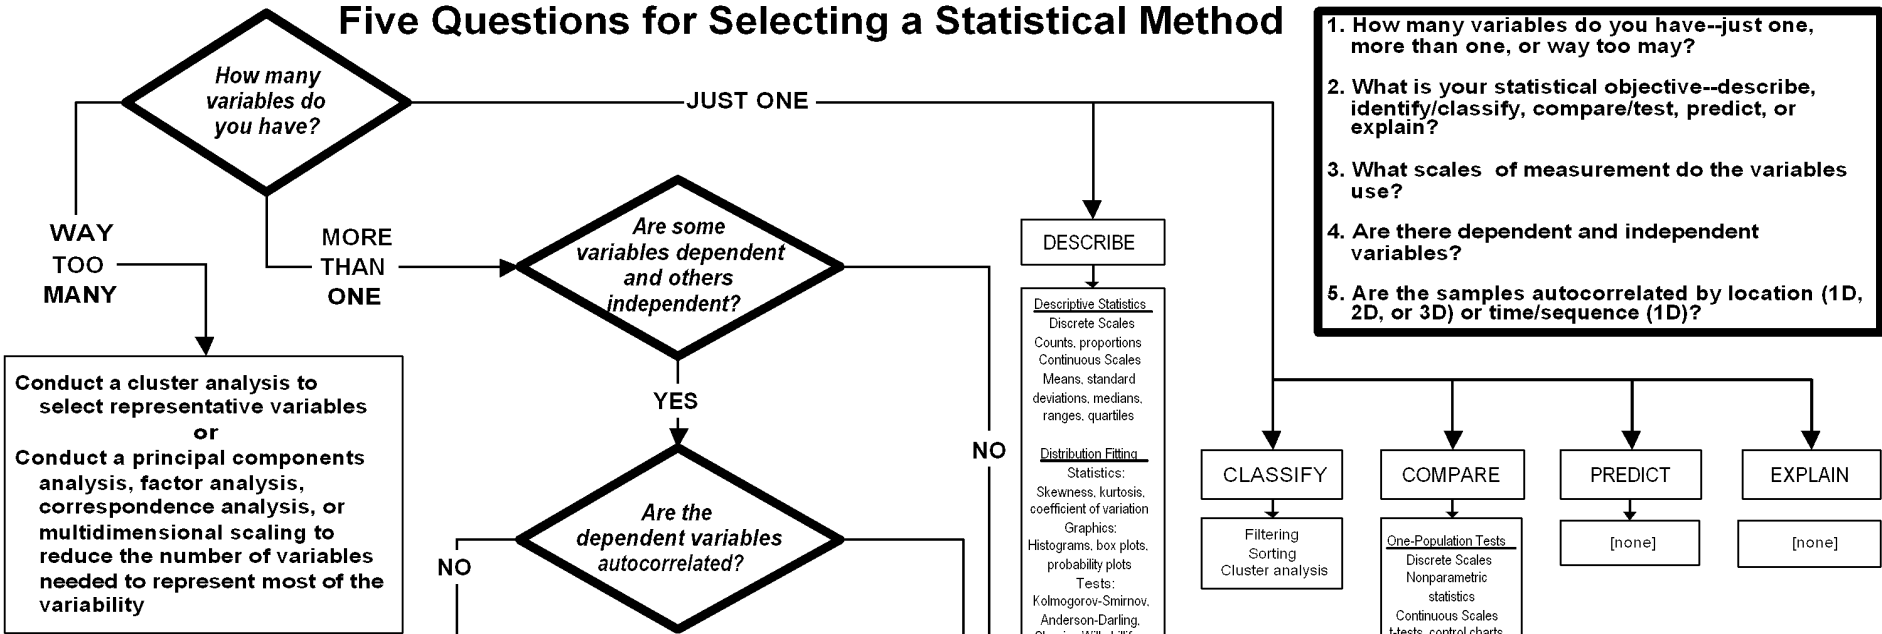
Five Questions for Selecting a Statistical Method

1. How many variables do you have--just one, more than one, or way too may?

2. What is your statistical objective--describe, identify/classify, compare/test, predict, or explain?

3. What scales of measurement do the variables use?

4. Are there dependent and independent variables?

5. Are the samples autocorrelated by location (1D, 2D, or 3D) or time/sequence (1D)?

How many variables do you have?

JUST ONE

WAY TOO MANY

MORE THAN ONE

Are some variables dependent and others independent?

YES

NO

Conduct a cluster analysis to select representative variables
or
Conduct a principal components analysis, factor analysis, correspondence analysis, or multidimensional scaling to reduce the number of variables needed to represent most of the variability

Are the dependent variables autocorrelated?

NO

DESCRIBE

Descriptive Statistics
Discrete Scales
Counts, proportions
Continuous Scales
Means, standard deviations, medians, ranges, quartiles

Distribution Fitting
Statistics:
Skewness, kurtosis, coefficient of variation
Graphics:
Histograms, box plots, probability plots
Tests:
Kolmogorov-Smirnov, Anderson-Darling, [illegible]

CLASSIFY

Filtering
Sorting
Cluster analysis

COMPARE

One-Population Tests
Discrete Scales
Nonparametric statistics
Continuous Scales
t-tests, control charts

PREDICT

[none]

EXPLAIN

[none]